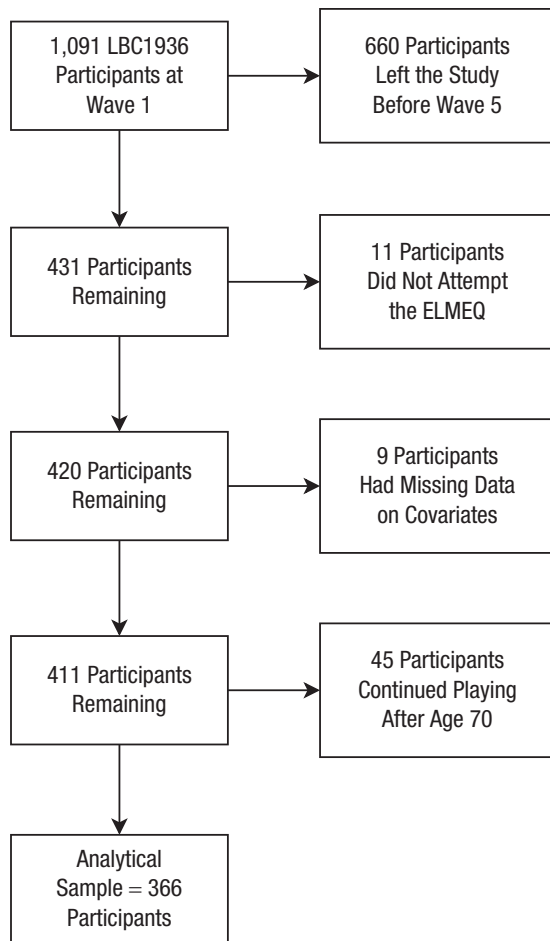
1,091 LBC1936 Participants at Wave 1

660 Participants Left the Study Before Wave 5

431 Participants Remaining

11 Participants Did Not Attempt the ELMEQ

420 Participants Remaining

9 Participants Had Missing Data on Covariates

411 Participants Remaining

45 Participants Continued Playing After Age 70

Analytical Sample = 366 Participants